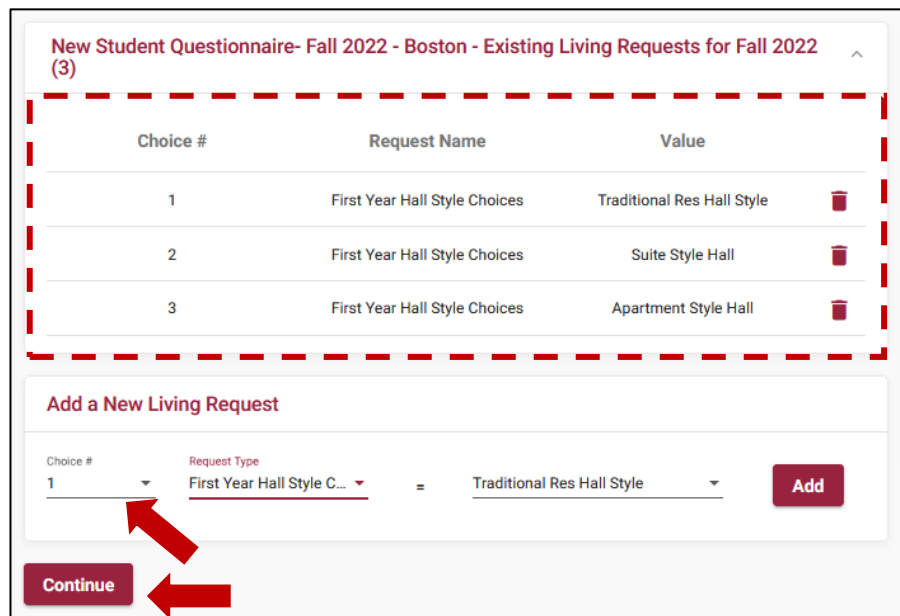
New Student Questionnaire- Fall 2022 - Boston - Existing Living Requests for Fall 2022 (3)

| Choice # | Request Name | Value |
|---|---|---|
| 1 | First Year Hall Style Choices | Traditional Res Hall Style |
| 2 | First Year Hall Style Choices | Suite Style Hall |
| 3 | First Year Hall Style Choices | Apartment Style Hall |

Add a New Living Request

Choice #
1

Request Type
First Year Hall Style C...

=

Traditional Res Hall Style

Add

Continue